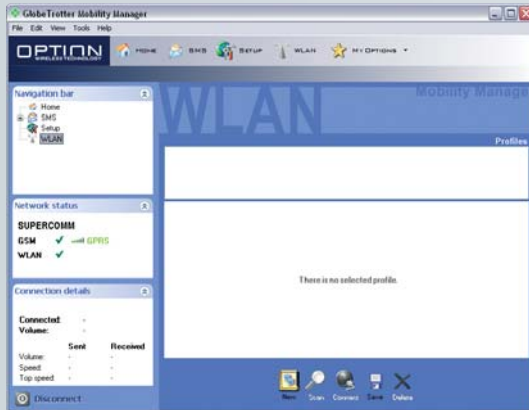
GlobeTrotter Mobility Manager

File Edit View Tools Help

OPTION WIRELESS TECHNOLOGY

HOME SMS SETUP WLAN MY OPTIONS

Navigation bar

Home
SMS
Setup
WLAN

WLAN

Mobility Manage

Profiles

Network status

SUPERCOMM
GSM ✓ GPRS
WLAN ✓

There is no selected profile.

Connection details

Connected: -
Volume: -

| | Sent | Received |
|---|---|---|
| Volume: | - | - |
| Speed: | - | - |
| Top speed: | - | - |

Disconnect

New Scan Connect Save Delete